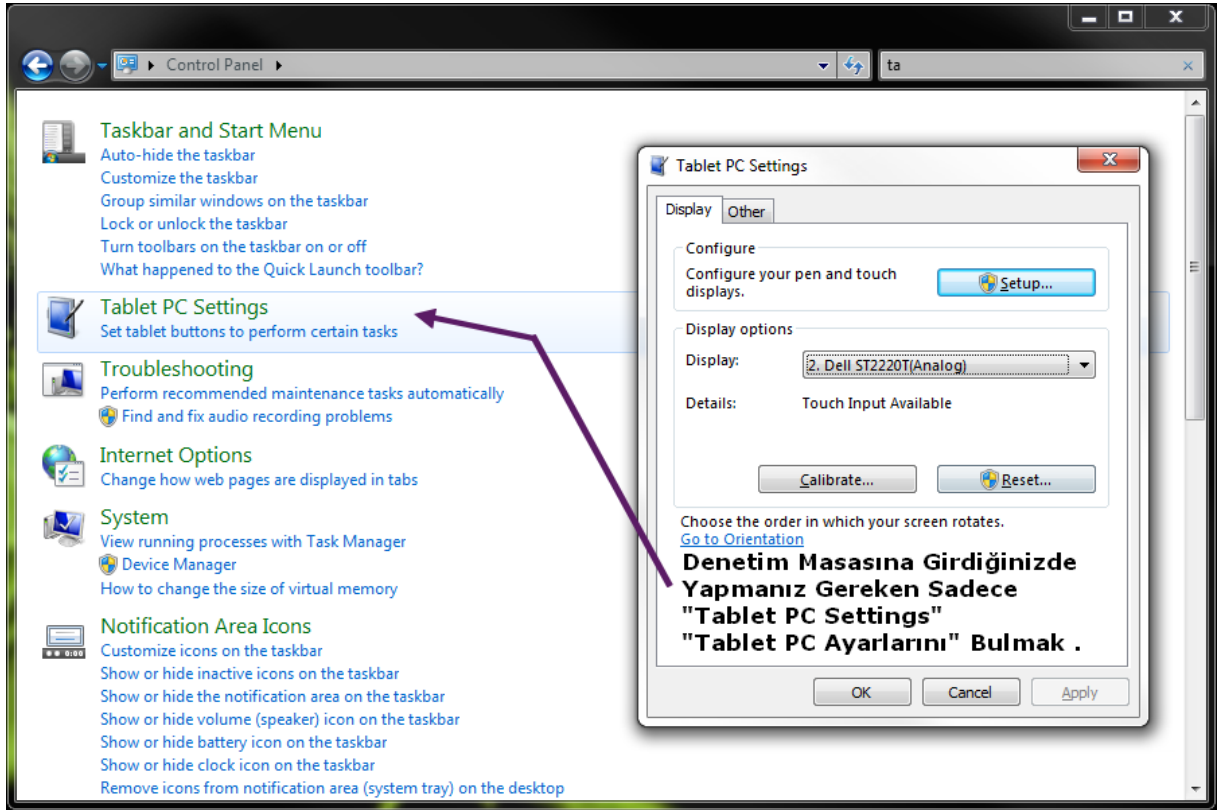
Control Panel ▸

ta

Taskbar and Start Menu
Auto-hide the taskbar
Customize the taskbar
Group similar windows on the taskbar
Lock or unlock the taskbar
Turn toolbars on the taskbar on or off
What happened to the Quick Launch toolbar?

Tablet PC Settings
Set tablet buttons to perform certain tasks

Troubleshooting
Perform recommended maintenance tasks automatically
Find and fix audio recording problems

Internet Options
Change how web pages are displayed in tabs

System
View running processes with Task Manager
Device Manager
How to change the size of virtual memory

Notification Area Icons
Customize icons on the taskbar
Show or hide inactive icons on the taskbar
Show or hide the notification area on the taskbar
Show or hide volume (speaker) icon on the taskbar
Show or hide battery icon on the taskbar
Show or hide clock icon on the taskbar
Remove icons from notification area (system tray) on the desktop

Tablet PC Settings

Display | Other

Configure
Configure your pen and touch displays.
Setup...

Display options
Display: 2. Dell ST2220T(Analog)
Details: Touch Input Available
Calibrate... Reset...

Choose the order in which your screen rotates.
Go to Orientation

Denetim Masasına Girdiğinizde Yapmanız Gereken Sadece "Tablet PC Settings" "Tablet PC Ayarlarını" Bulmak .

OK Cancel Apply